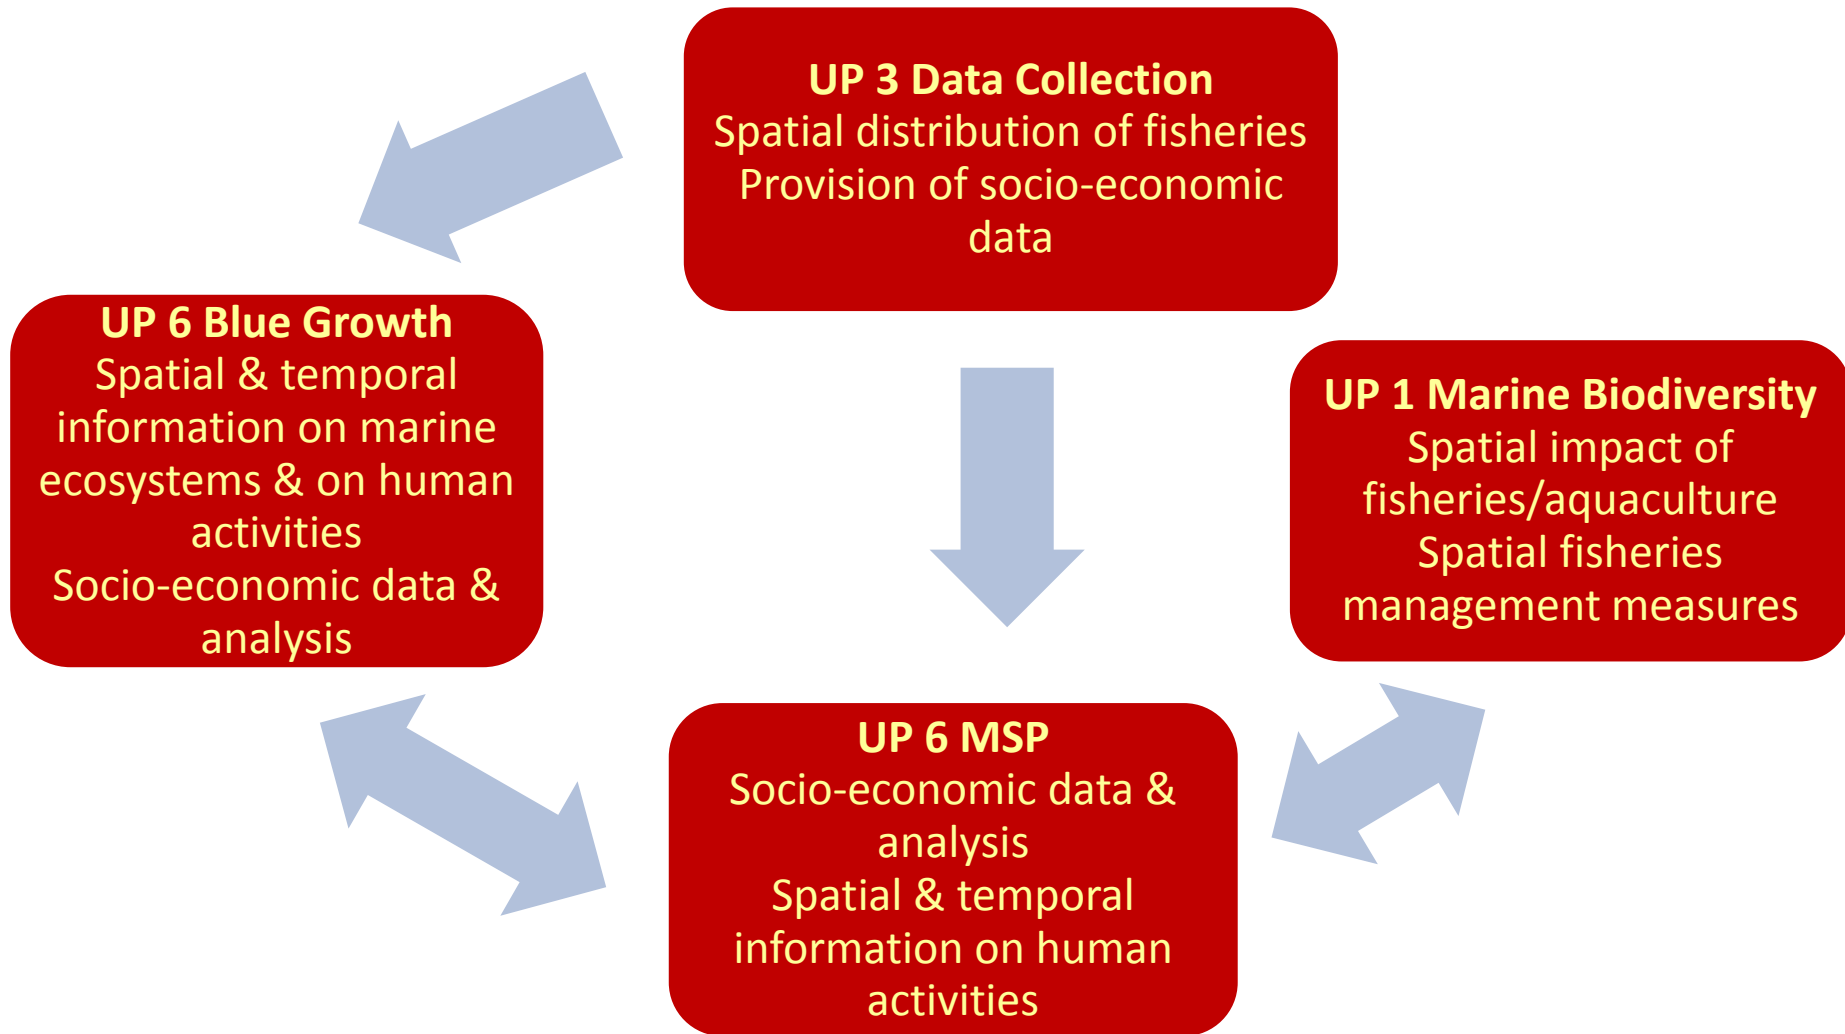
UP 3 Data Collection
Spatial distribution of fisheries
Provision of socio-economic data

UP 6 Blue Growth
Spatial & temporal information on marine ecosystems & on human activities
Socio-economic data & analysis

UP 1 Marine Biodiversity
Spatial impact of fisheries/aquaculture
Spatial fisheries management measures

UP 6 MSP
Socio-economic data & analysis
Spatial & temporal information on human activities